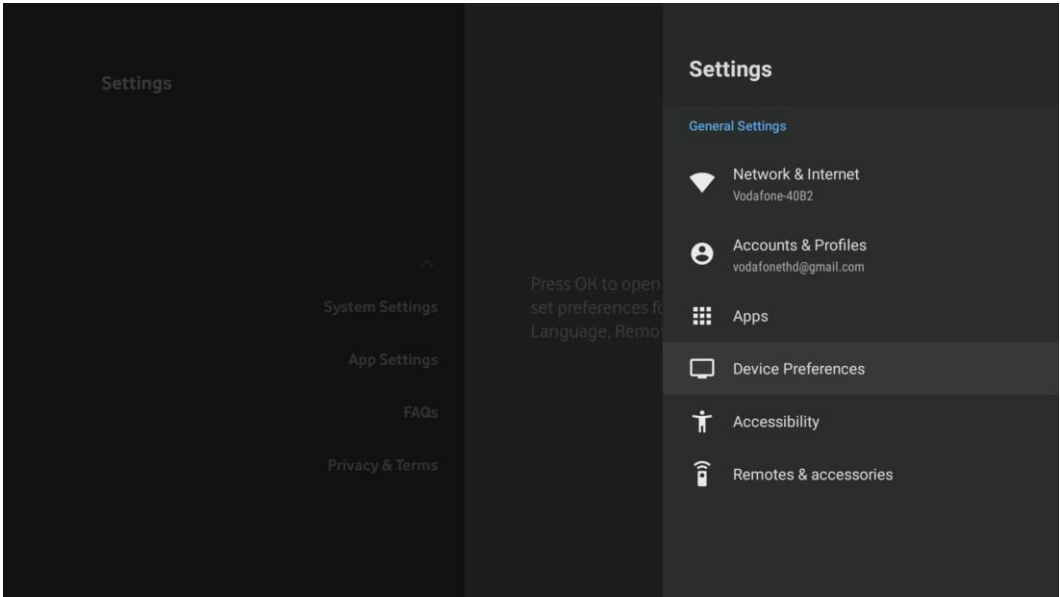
Settings

System Settings

App Settings

FAQs

Privacy & Terms

Press OK to open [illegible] set preferences fo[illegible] Language, Remo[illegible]

Settings

General Settings

Network & Internet
Vodafone-40B2

Accounts & Profiles
vodafonethd@gmail.com

Apps

Device Preferences

Accessibility

Remotes & accessories